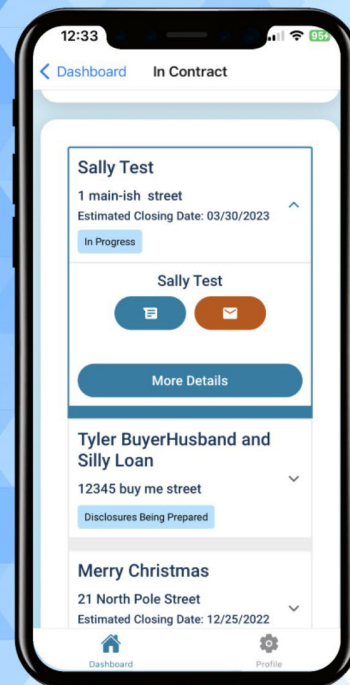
12:33

95+

Dashboard

In Contract

Sally Test

1 main-ish street

Estimated Closing Date: 03/30/2023

In Progress

Sally Test

More Details

Tyler BuyerHusband and Silly Loan

12345 buy me street

Disclosures Being Prepared

Merry Christmas

21 North Pole Street

Estimated Closing Date: 12/25/2022

Dashboard

Profile